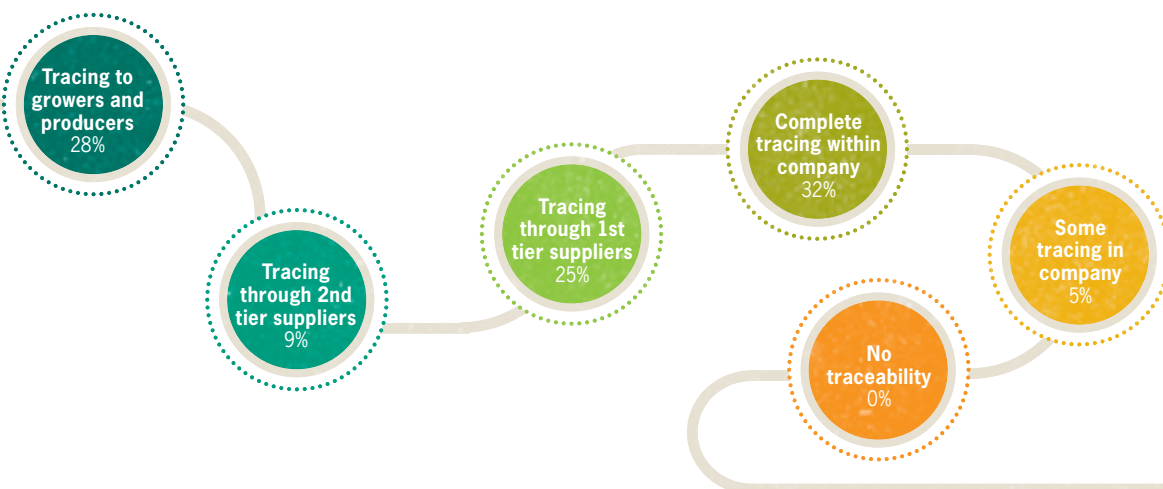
Tracing to growers and producers
28%

Tracing through 2nd tier suppliers
9%

Tracing through 1st tier suppliers
25%

Complete tracing within company
32%

Some tracing in company
5%

No traceability
0%